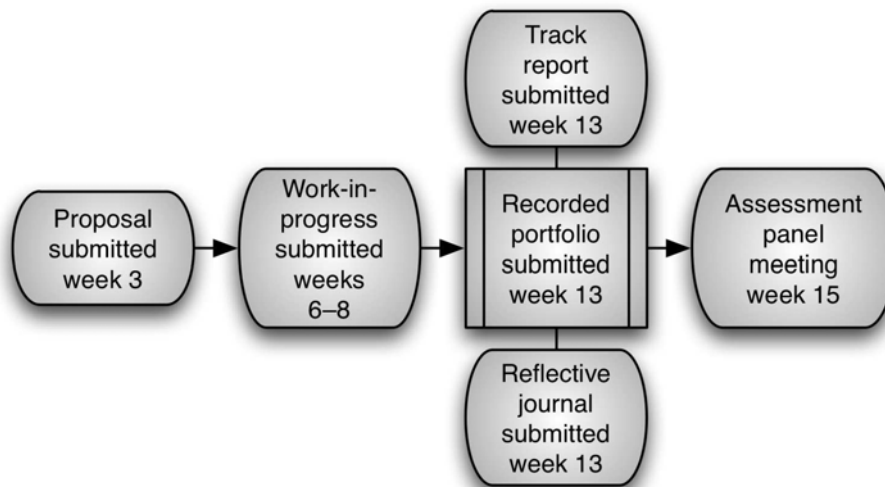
Proposal submitted week 3

Work-in-progress submitted weeks 6–8

Track report submitted week 13

Recorded portfolio submitted week 13

Reflective journal submitted week 13

Assessment panel meeting week 15